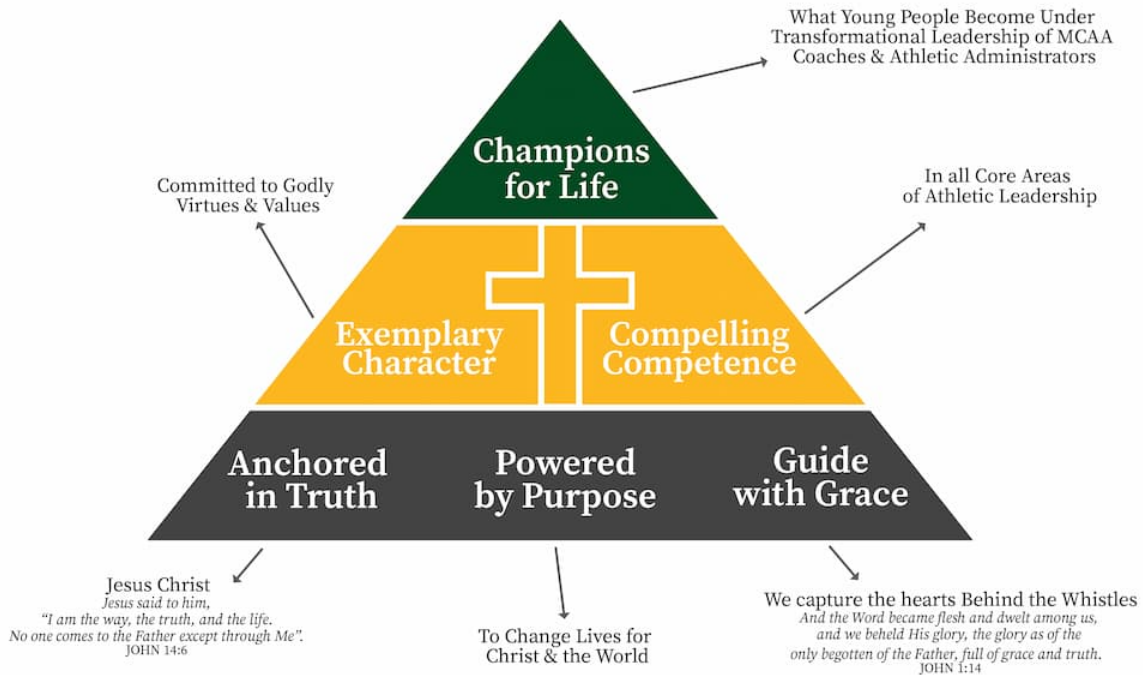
What Young People Become Under Transformational Leadership of MCAA Coaches & Athletic Administrators

Champions for Life

Committed to Godly Virtues & Values

In all Core Areas of Athletic Leadership

Exemplary Character

Compelling Competence

Anchored in Truth

Powered by Purpose

Guide with Grace

Jesus Christ
Jesus said to him, "I am the way, the truth, and the life. No one comes to the Father except through Me".
JOHN 14:6

To Change Lives for Christ & the World

We capture the hearts Behind the Whistles
And the Word became flesh and dwelt among us, and we beheld His glory, the glory as of the only begotten of the Father, full of grace and truth.
JOHN 1:14